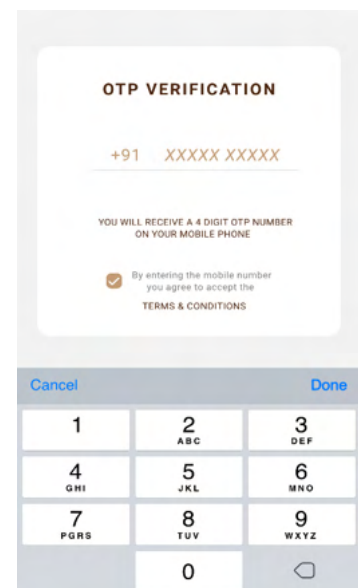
OTP VERIFICATION

+91 XXXXX XXXXX

YOU WILL RECEIVE A 4 DIGIT OTP NUMBER ON YOUR MOBILE PHONE

By entering the mobile number you agree to accept the

TERMS & CONDITIONS

Cancel

Done

1

2
ABC

3
DEF

4
GHI

5
JKL

6
MNO

7
PQRS

8
TUV

9
WXYZ

0